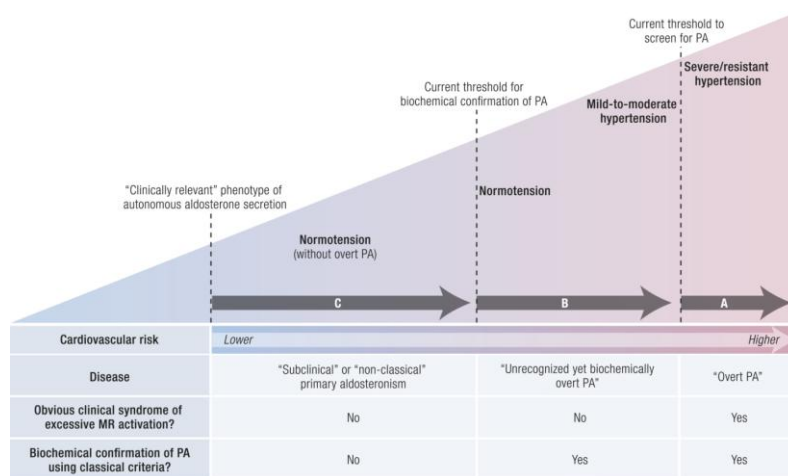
Current threshold to screen for PA

Severe/resistant hypertension

Current threshold for biochemical confirmation of PA

Mild-to-moderate hypertension

"Clinically relevant" phenotype of autonomous aldosterone secretion

Normotension

Normotension (without overt PA)

C

B

A

| Cardiovascular risk | Lower | | Higher |
|---|---|---|---|
| Disease | "Subclinical" or "non-classical" primary aldosteronism | "Unrecognized yet biochemically overt PA" | "Overt PA" |
| Obvious clinical syndrome of excessive MR activation? | No | No | Yes |
| Biochemical confirmation of PA using classical criteria? | No | Yes | Yes |